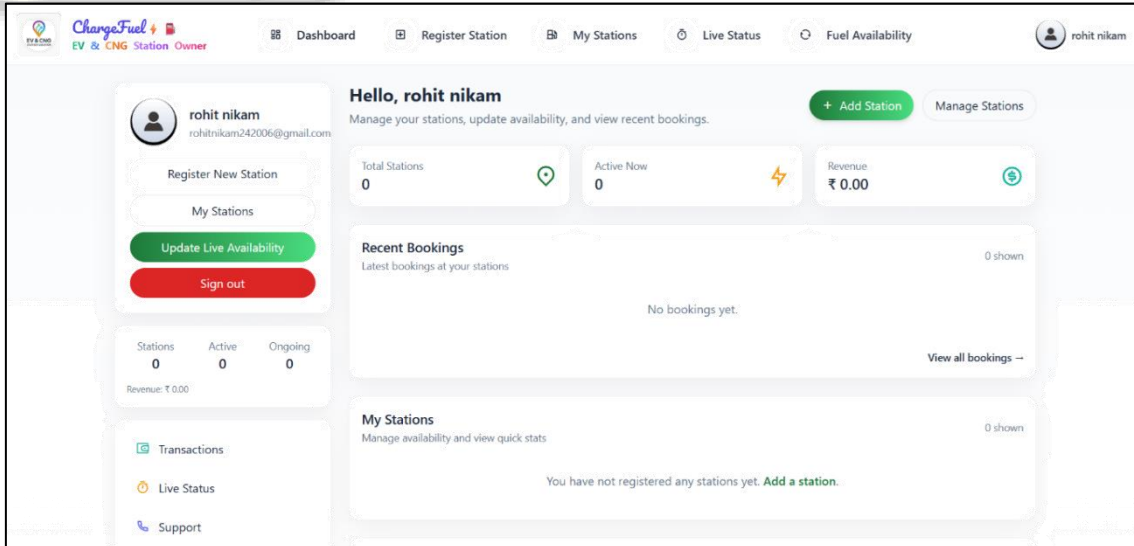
EV & CNG

ChargeFuel
EV & CNG Station Owner

Dashboard
Register Station
My Stations
Live Status
Fuel Availability
rohit nikam

rohit nikam
rohitnikam242006@gmail.com

Register New Station
My Stations
Update Live Availability
Sign out

Stations 0
Active 0
Ongoing 0
Revenue: ₹ 0.00

Transactions
Live Status
Support

Hello, rohit nikam
Manage your stations, update availability, and view recent bookings.

+ Add Station
Manage Stations

Total Stations
0

Active Now
0

Revenue
₹ 0.00

Recent Bookings
Latest bookings at your stations
0 shown

No bookings yet.

View all bookings →

My Stations
Manage availability and view quick stats
0 shown

You have not registered any stations yet. Add a station.